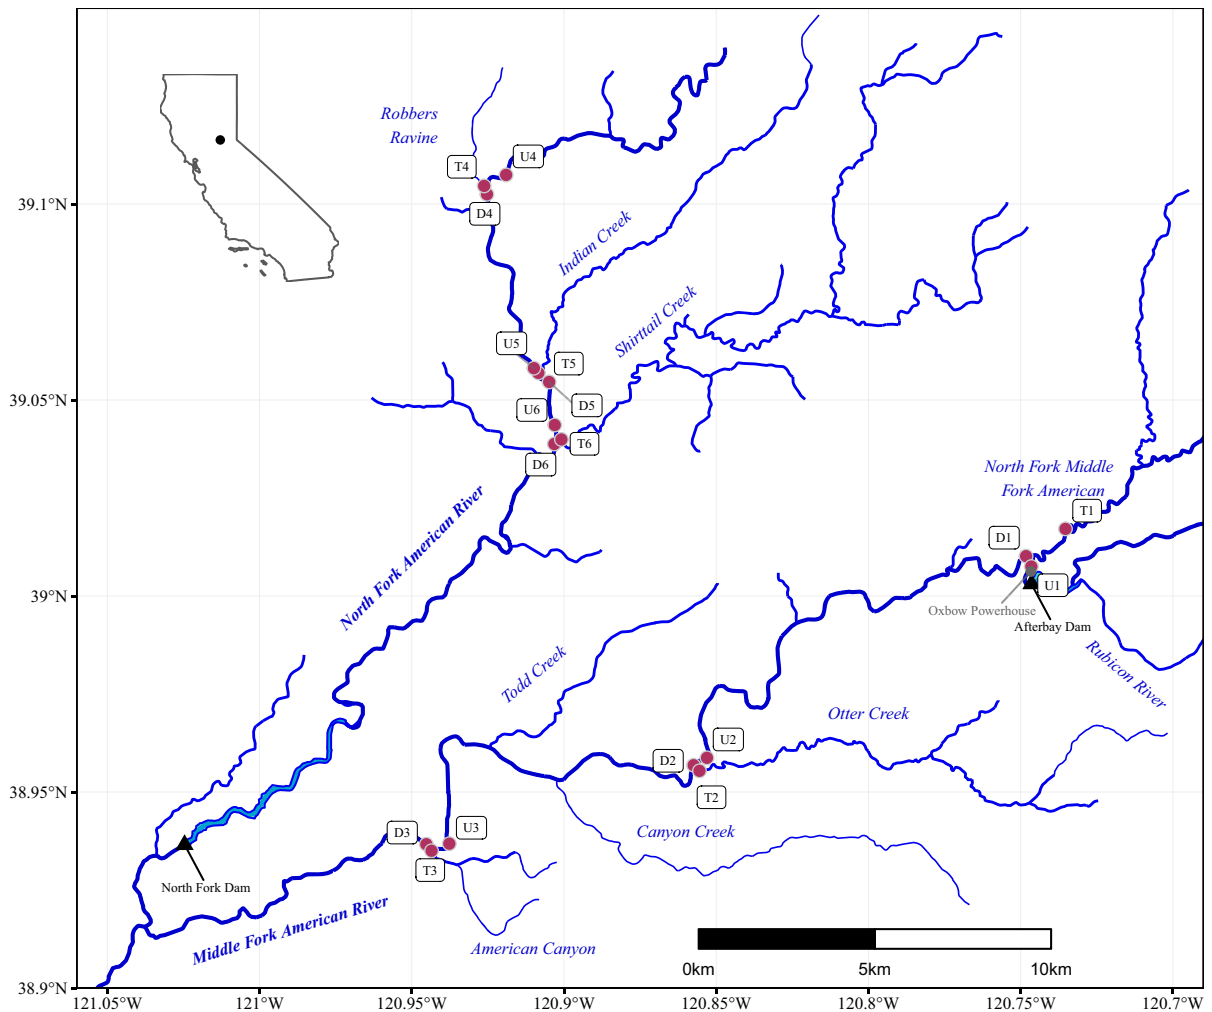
Robbers Ravine
T4
U4
D4
39.1°N
Indian Creek
Shirttail Creek
U5
T5
D5
39.05°N
U6
T6
D6
North Fork American River
North Fork Middle Fork American
T1
D1
U1
39°N
Oxbow Powerhouse
Afterbay Dam
Rubicon River
Todd Creek
Otter Creek
U2
D2
T2
38.95°N
D3
U3
T3
Canyon Creek
North Fork Dam
Middle Fork American River
American Canyon
0km
5km
10km
38.9°N
121.05°W
121°W
120.95°W
120.9°W
120.85°W
120.8°W
120.75°W
120.7°W